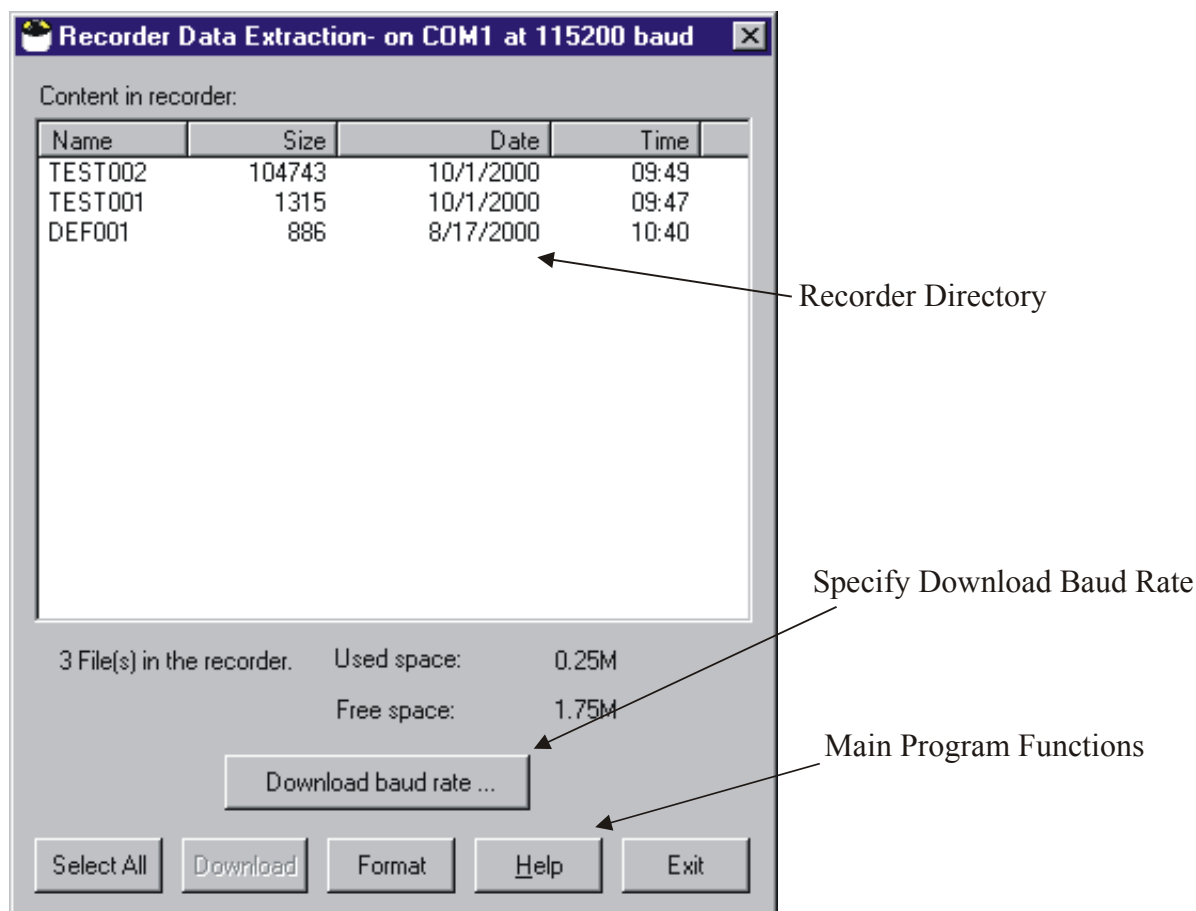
Recorder Data Extraction- on COM1 at 115200 baud

Content in recorder:

| Name | Size | Date | Time |
|---|---|---|---|
| TEST002 | 104743 | 10/1/2000 | 09:49 |
| TEST001 | 1315 | 10/1/2000 | 09:47 |
| DEF001 | 886 | 8/17/2000 | 10:40 |

Recorder Directory

Specify Download Baud Rate

3 File(s) in the recorder.

Used space: 0.25M

Free space: 1.75M

Main Program Functions

Download baud rate ...

Select All

Download

Format

Help

Exit